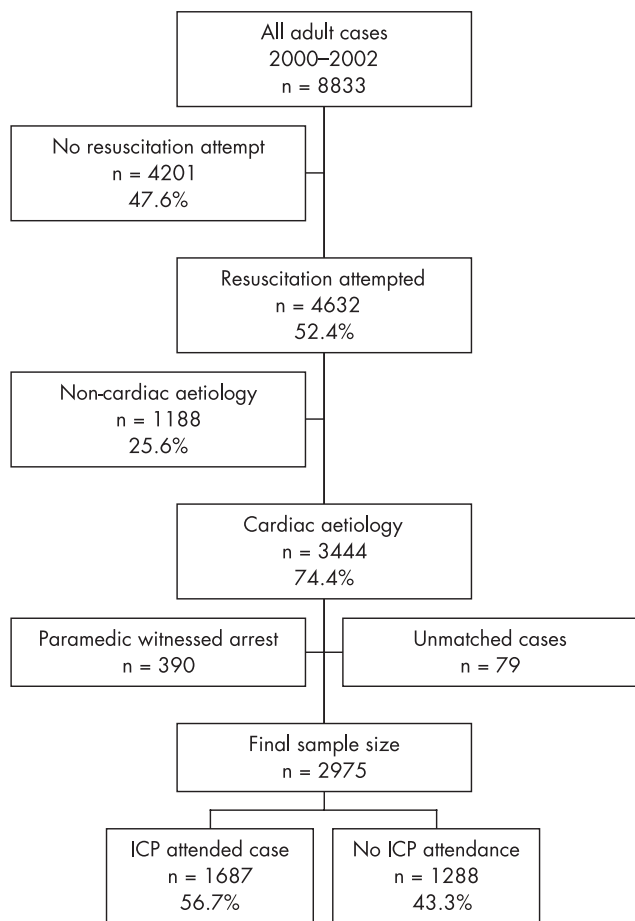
All adult cases
2000–2002
n = 8833

No resuscitation attempt
n = 4201
47.6%

Resuscitation attempted
n = 4632
52.4%

Non-cardiac aetiology
n = 1188
25.6%

Cardiac aetiology
n = 3444
74.4%

Paramedic witnessed arrest
n = 390

Unmatched cases
n = 79

Final sample size
n = 2975

ICP attended case
n = 1687
56.7%

No ICP attendance
n = 1288
43.3%